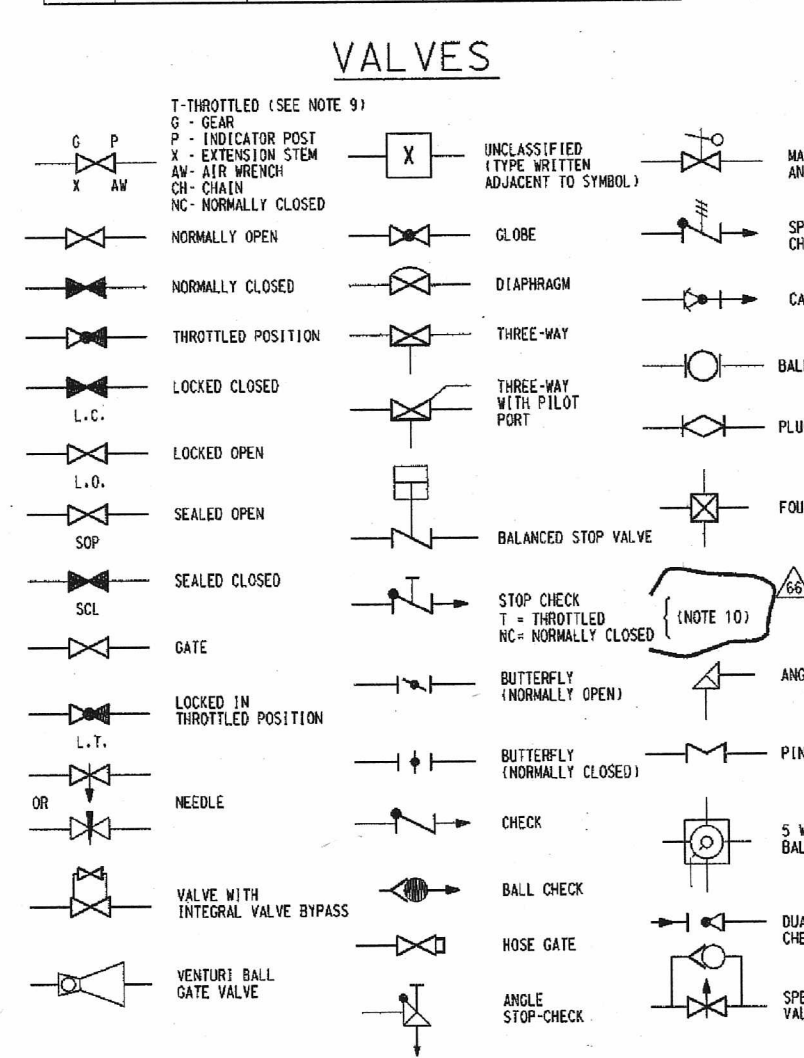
VALVES

G P
X AW
T-THROTTLED (SEE NOTE 9)
G - GEAR
P - INDICATOR POST
X - EXTENSION STEM
AW- AIR WRENCH
CH- CHAIN
NC- NORMALLY CLOSED

NORMALLY OPEN

NORMALLY CLOSED

THROTTLED POSITION

LOCKED CLOSED
L.C.

LOCKED OPEN
L.O.

SEALED OPEN
SOP

SEALED CLOSED
SCL

GATE

LOCKED IN THROTTLED POSITION
L.T.

OR
NEEDLE

VALVE WITH INTEGRAL VALVE BYPASS

VENTURI BALL GATE VALVE

X
UNCLASSIFIED (TYPE WRITTEN ADJACENT TO SYMBOL)

GLOBE

DIAPHRAGM

THREE-WAY

THREE-WAY WITH PILOT PORT

BALANCED STOP VALVE

STOP CHECK
T = THROTTLED
NC= NORMALLY CLOSED
(NOTE 10)

BUTTERFLY (NORMALLY OPEN)

BUTTERFLY (NORMALLY CLOSED)

CHECK

BALL CHECK

HOSE GATE

ANGLE STOP-CHECK

MA
AN

SP
CH

CA

BAL

PLU

FOU

66

ANG

PIN

5 W
BAL

DUA
CHE

SPE
VAL